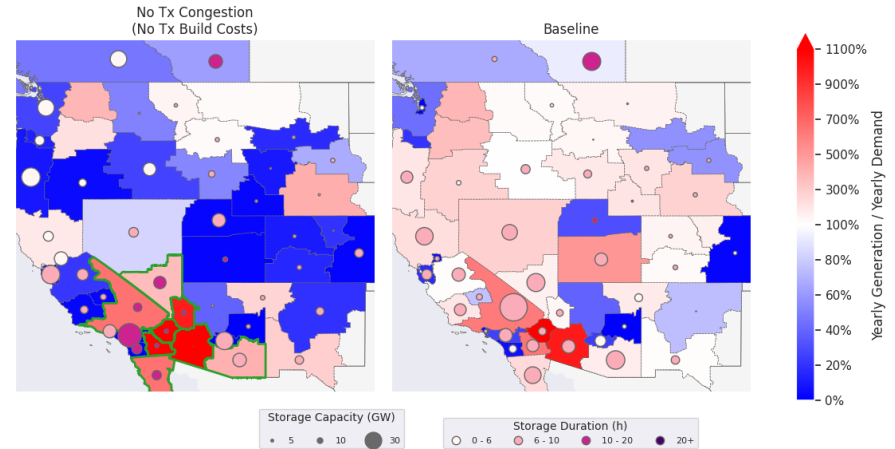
No Tx Congestion
(No Tx Build Costs)

Baseline

1100%
900%
700%
500%
300%
100%
80%
60%
40%
20%
0%

Yearly Generation / Yearly Demand

Storage Capacity (GW)
5
10
30

Storage Duration (h)
0 - 6
6 - 10
10 - 20
20+